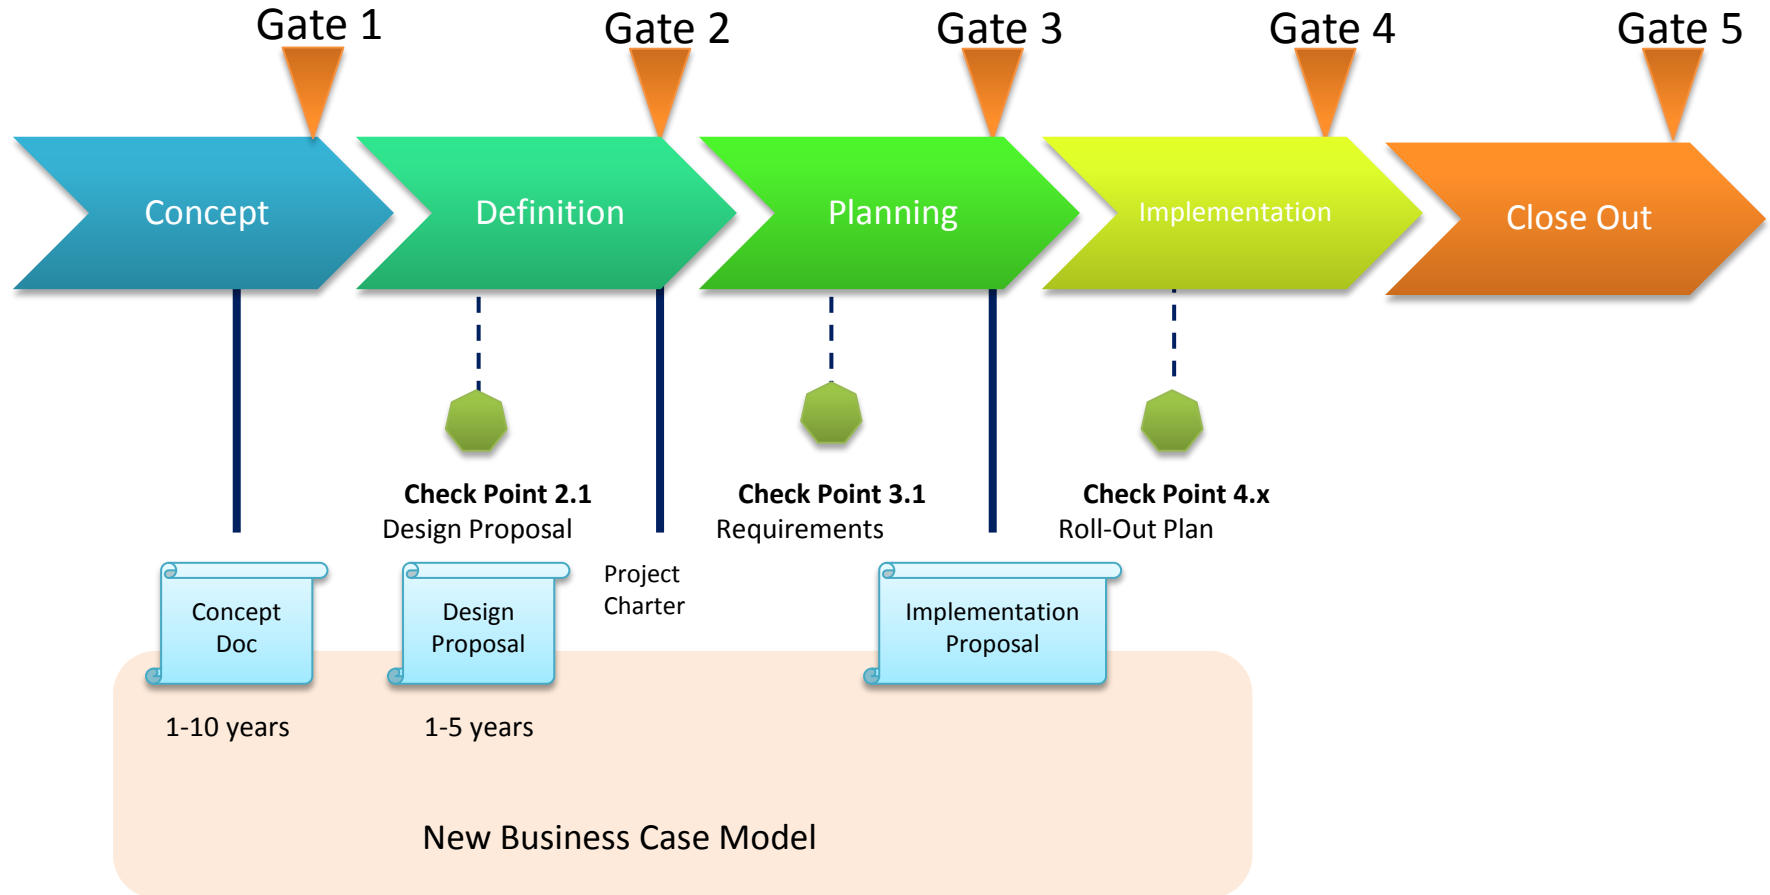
Gate 1
Gate 2
Gate 3
Gate 4
Gate 5

Concept
Definition
Planning
Implementation
Close Out

**Check Point 2.1**
Design Proposal

**Check Point 3.1**
Requirements

**Check Point 4.x**
Roll-Out Plan

Concept Doc

Design Proposal

Project Charter

Implementation Proposal

1-10 years

1-5 years

New Business Case Model